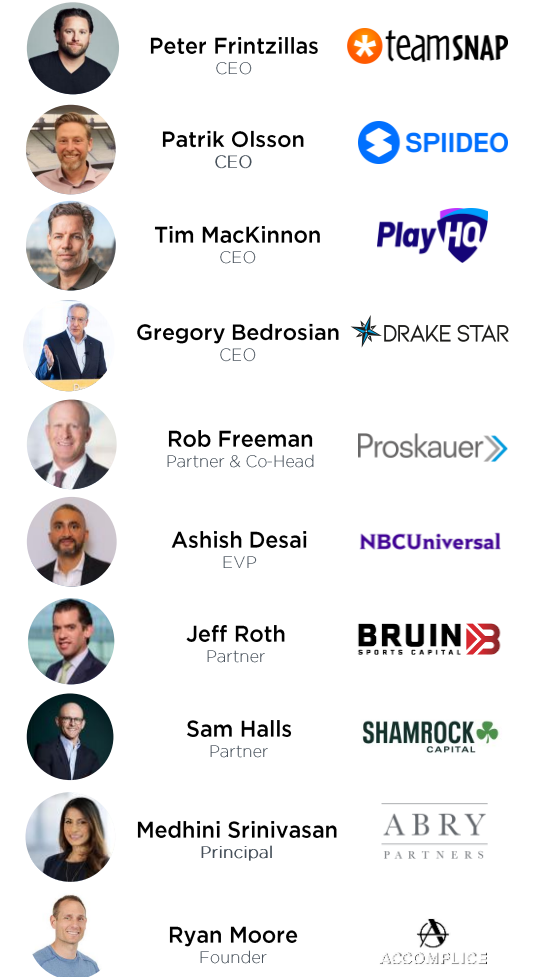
Peter Frintzillas
CEO
teamSNAP

Patrik Olsson
CEO
SPIIDEO

Tim MacKinnon
CEO
PlayHQ

Gregory Bedrosian
CEO
DRAKE STAR

Rob Freeman
Partner & Co-Head
Proskauer

Ashish Desai
EVP
NBCUniversal

Jeff Roth
Partner
BRUIN SPORTS CAPITAL

Sam Halls
Partner
SHAMROCK CAPITAL

Medhini Srinivasan
Principal
ABRY PARTNERS

Ryan Moore
Founder
ACCOMPLICE